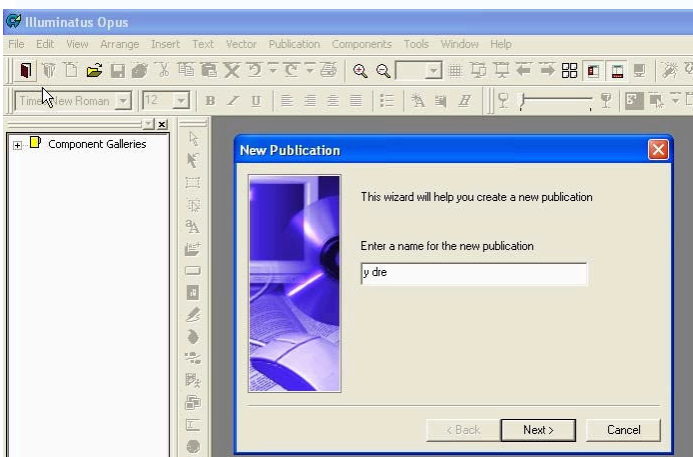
Illuminatus Opus

File Edit View Arrange Insert Text Vector Publication Components Tools Window Help

Times New Roman 12

Component Galleries

New Publication

This wizard will help you create a new publication

Enter a name for the new publication

y dre

< Back Next > Cancel